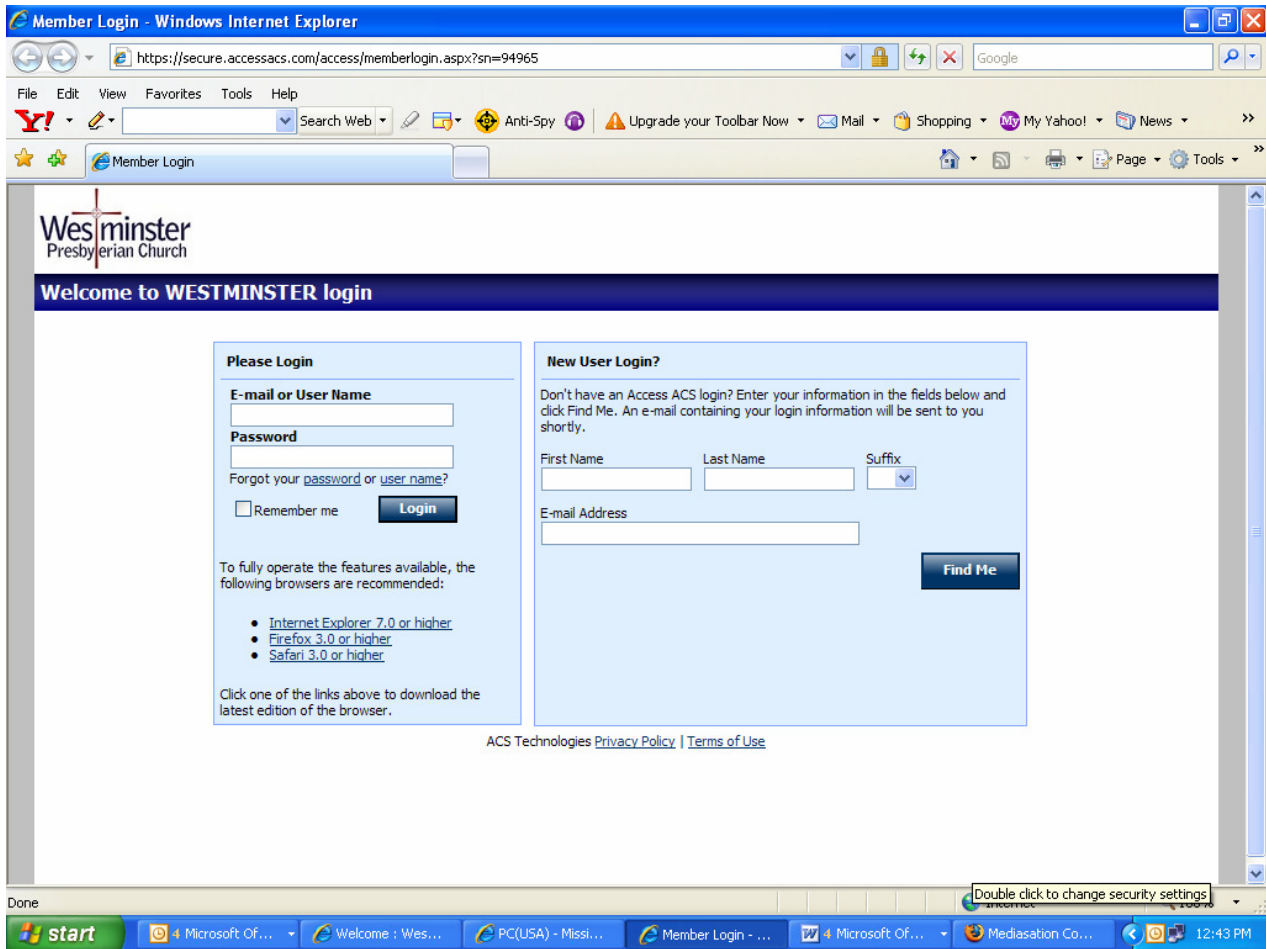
Member Login - Windows Internet Explorer

https://secure.accessacs.com/access/memberlogin.aspx?sn=94965

Google

File Edit View Favorites Tools Help

Search Web Anti-Spy Upgrade your Toolbar Now Mail Shopping My Yahoo! News

Member Login

Page Tools

Westminster Presbyterian Church

Welcome to WESTMINSTER login

Please Login

E-mail or User Name

Password

Forgot your password or user name?

Remember me

Login

To fully operate the features available, the following browsers are recommended:

- Internet Explorer 7.0 or higher
- Firefox 3.0 or higher
- Safari 3.0 or higher

Click one of the links above to download the latest edition of the browser.

New User Login?

Don't have an Access ACS login? Enter your information in the fields below and click Find Me. An e-mail containing your login information will be sent to you shortly.

First Name Last Name Suffix

E-mail Address

Find Me

ACS Technologies Privacy Policy | Terms of Use

Done

Double click to change security settings

start 4 Microsoft Of... Welcome : Wes... PC(USA) - Missi... Member Login - ... 4 Microsoft Of... Mediasation Co... 12:43 PM